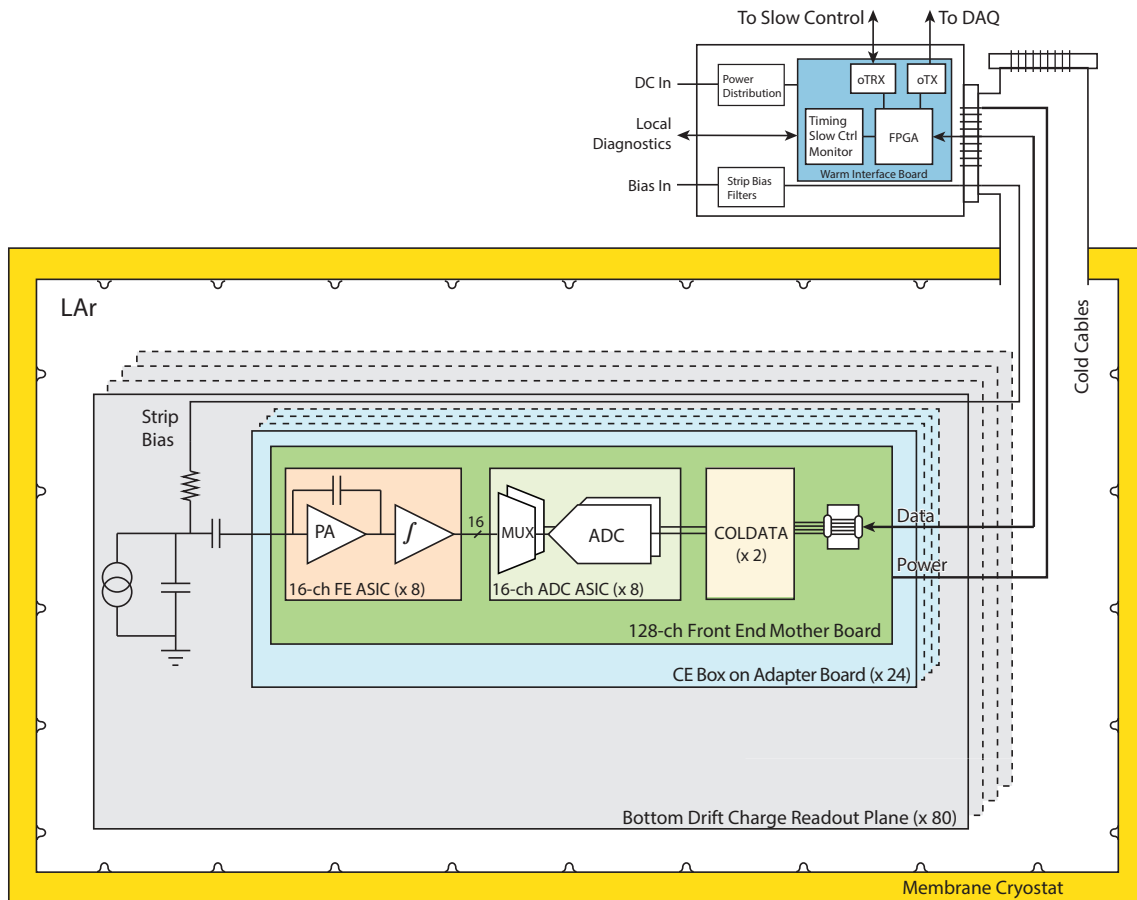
To Slow Control
To DAQ
DC In
Power Distribution
oTRX
oTX
Local Diagnostics
Timing Slow Ctrl Monitor
FPGA
Warm Interface Board
Bias In
Strip Bias Filters
LAr
Cold Cables
Strip Bias
PA
$\int$
16
MUX
ADC
COLDATA (x 2)
Data
Power
16-ch FE ASIC (x 8)
16-ch ADC ASIC (x 8)
128-ch Front End Mother Board
CE Box on Adapter Board (x 24)
Bottom Drift Charge Readout Plane (x 80)
Membrane Cryostat